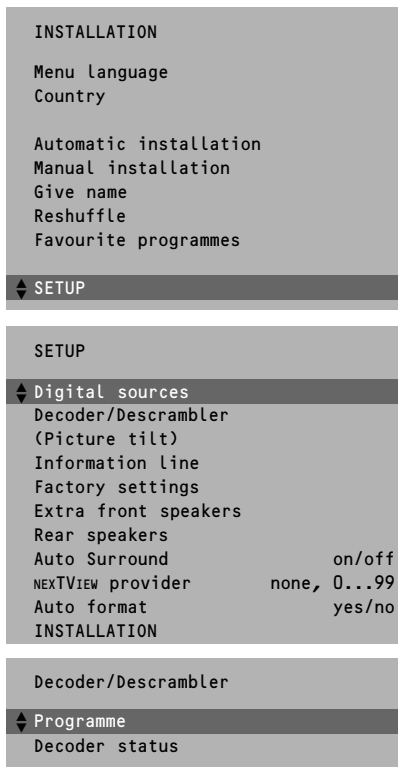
INSTALLATION

Menu language
Country

Automatic installation
Manual installation
Give name
Reshuffle
Favourite programmes

SETUP

SETUP

Digital sources
Decoder/Descrambler
(Picture tilt)
Information line
Factory settings
Extra front speakers
Rear speakers
Auto Surround on/off
NEXTVIEW provider none, 0...99
Auto format yes/no
INSTALLATION

Decoder/Descrambler

Programme
Decoder status